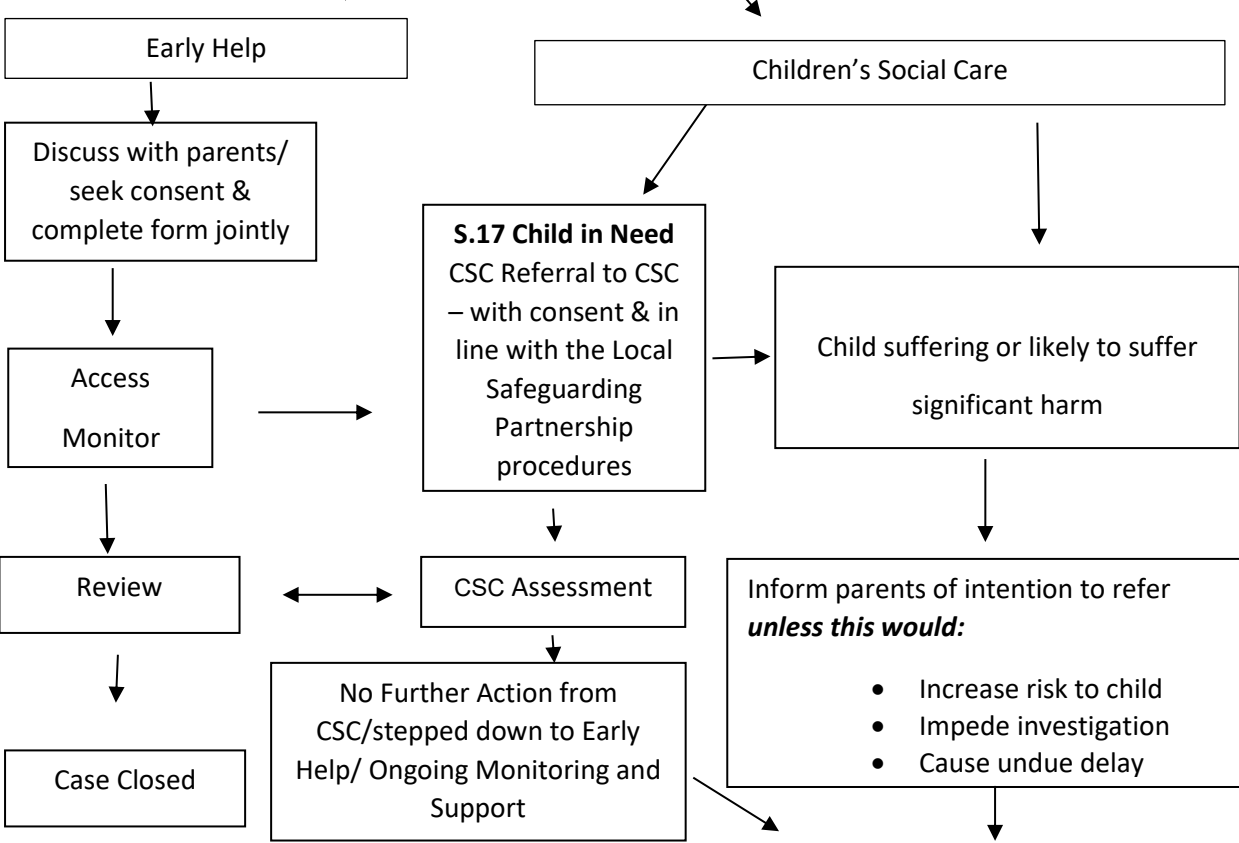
Early Help

Children's Social Care

Discuss with parents/ seek consent & complete form jointly

**S.17 Child in Need** CSC Referral to CSC – with consent & in line with the Local Safeguarding Partnership procedures

Child suffering or likely to suffer significant harm

Access

Monitor

Review

CSC Assessment

Inform parents of intention to refer ***unless this would:***

- Increase risk to child
- Impede investigation
- Cause undue delay

No Further Action from CSC/stepped down to Early Help/ Ongoing Monitoring and Support

Case Closed